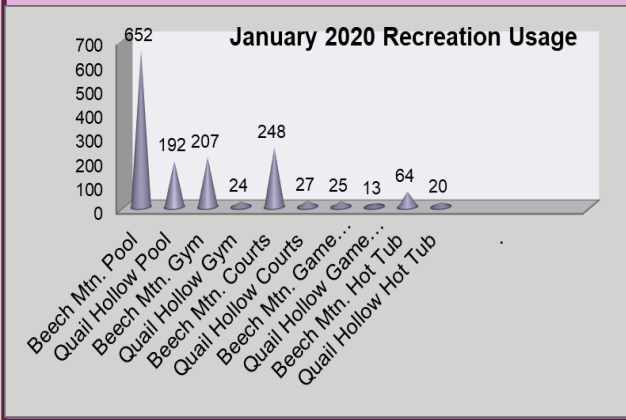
January 2020 Recreation Usage

700
600
500
400
300
200
100
0

652
192
207
24
248
27
25
13
64
20

Beech Mtn. Pool
Quail Hollow Pool
Beech Mtn. Gym
Quail Hollow Gym
Beech Mtn. Courts
Quail Hollow Courts
Beech Mtn. Game...
Quail Hollow Game...
Beech Mtn. Hot Tub
Quail Hollow Hot Tub